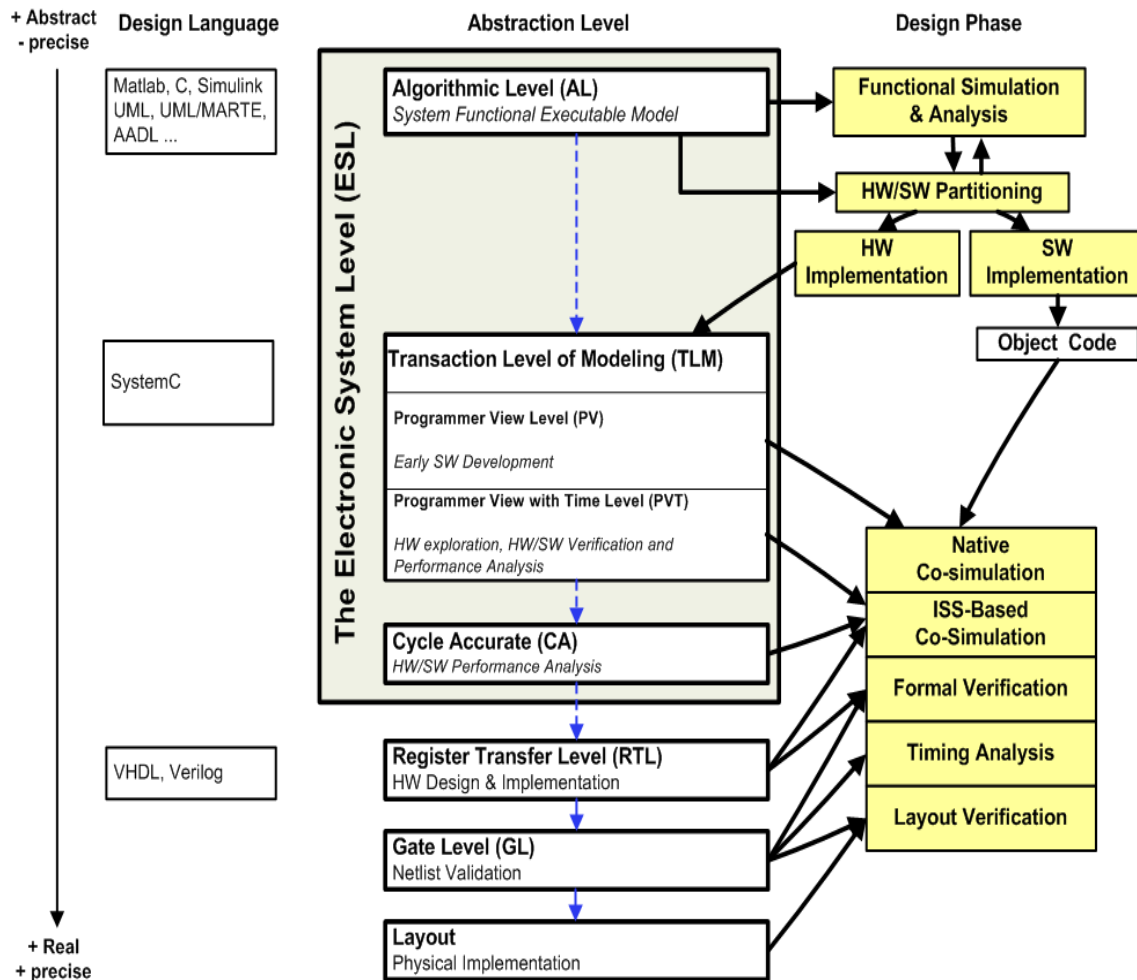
+ Abstract
- precise

Design Language

Abstraction Level

Design Phase

Matlab, C, Simulink UML, UML/MARTE, AADL ...

The Electronic System Level (ESL)

Algorithmic Level (AL)
System Functional Executable Model

Functional Simulation & Analysis

HW/SW Partitioning

HW Implementation

SW Implementation

Object Code

SystemC

Transaction Level of Modeling (TLM)

Programmer View Level (PV)

Early SW Development

Programmer View with Time Level (PVT)

HW exploration, HW/SW Verification and Performance Analysis

Native Co-simulation

ISS-Based Co-Simulation

Cycle Accurate (CA)
HW/SW Performance Analysis

Formal Verification

VHDL, Verilog

Register Transfer Level (RTL)
HW Design & Implementation

Timing Analysis

Layout Verification

Gate Level (GL)
Netlist Validation

Layout
Physical Implementation

+ Real
+ precise